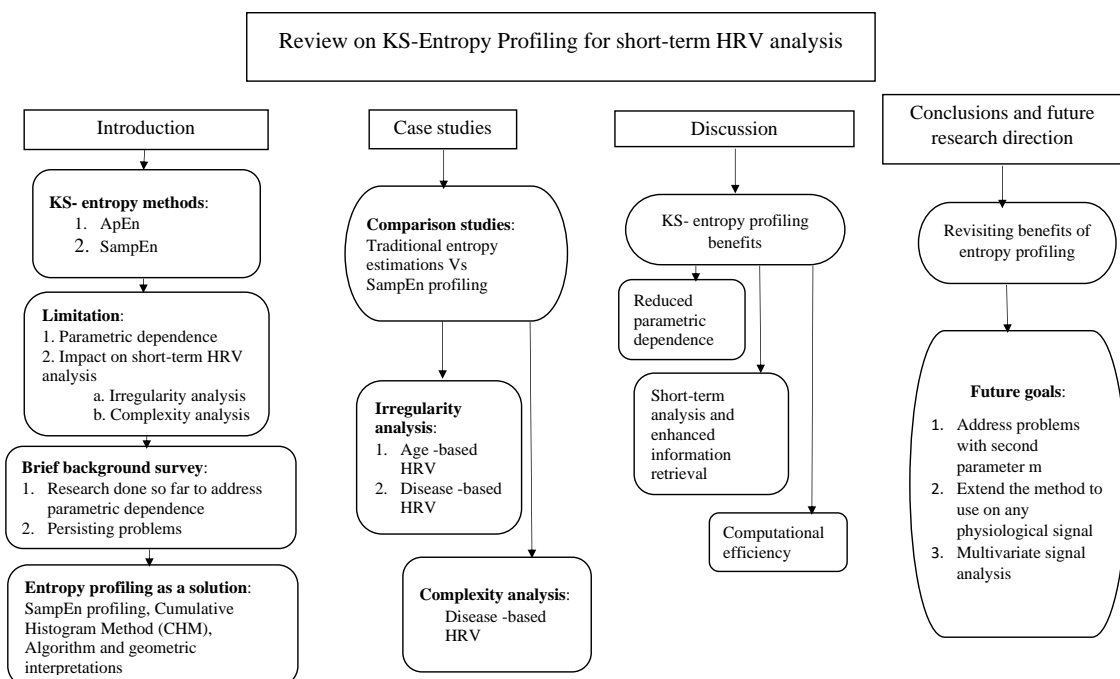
Review on KS-Entropy Profiling for short-term HRV analysis

Introduction

KS- entropy methods:
1. ApEn
2. SampEn

Limitation:
1. Parametric dependence
2. Impact on short-term HRV analysis
a. Irregularity analysis
b. Complexity analysis

Brief background survey:
1. Research done so far to address parametric dependence
2. Persisting problems

Entropy profiling as a solution:
SampEn profiling, Cumulative Histogram Method (CHM), Algorithm and geometric interpretations

Case studies

Comparison studies:
Traditional entropy estimations Vs SampEn profiling

Irregularity analysis:
1. Age -based HRV
2. Disease -based HRV

Complexity analysis:
Disease -based HRV

Discussion

KS- entropy profiling benefits

Reduced parametric dependence

Short-term analysis and enhanced information retrieval

Computational efficiency

Conclusions and future research direction

Revisiting benefits of entropy profiling

Future goals:
1. Address problems with second parameter m
2. Extend the method to use on any physiological signal
3. Multivariate signal analysis